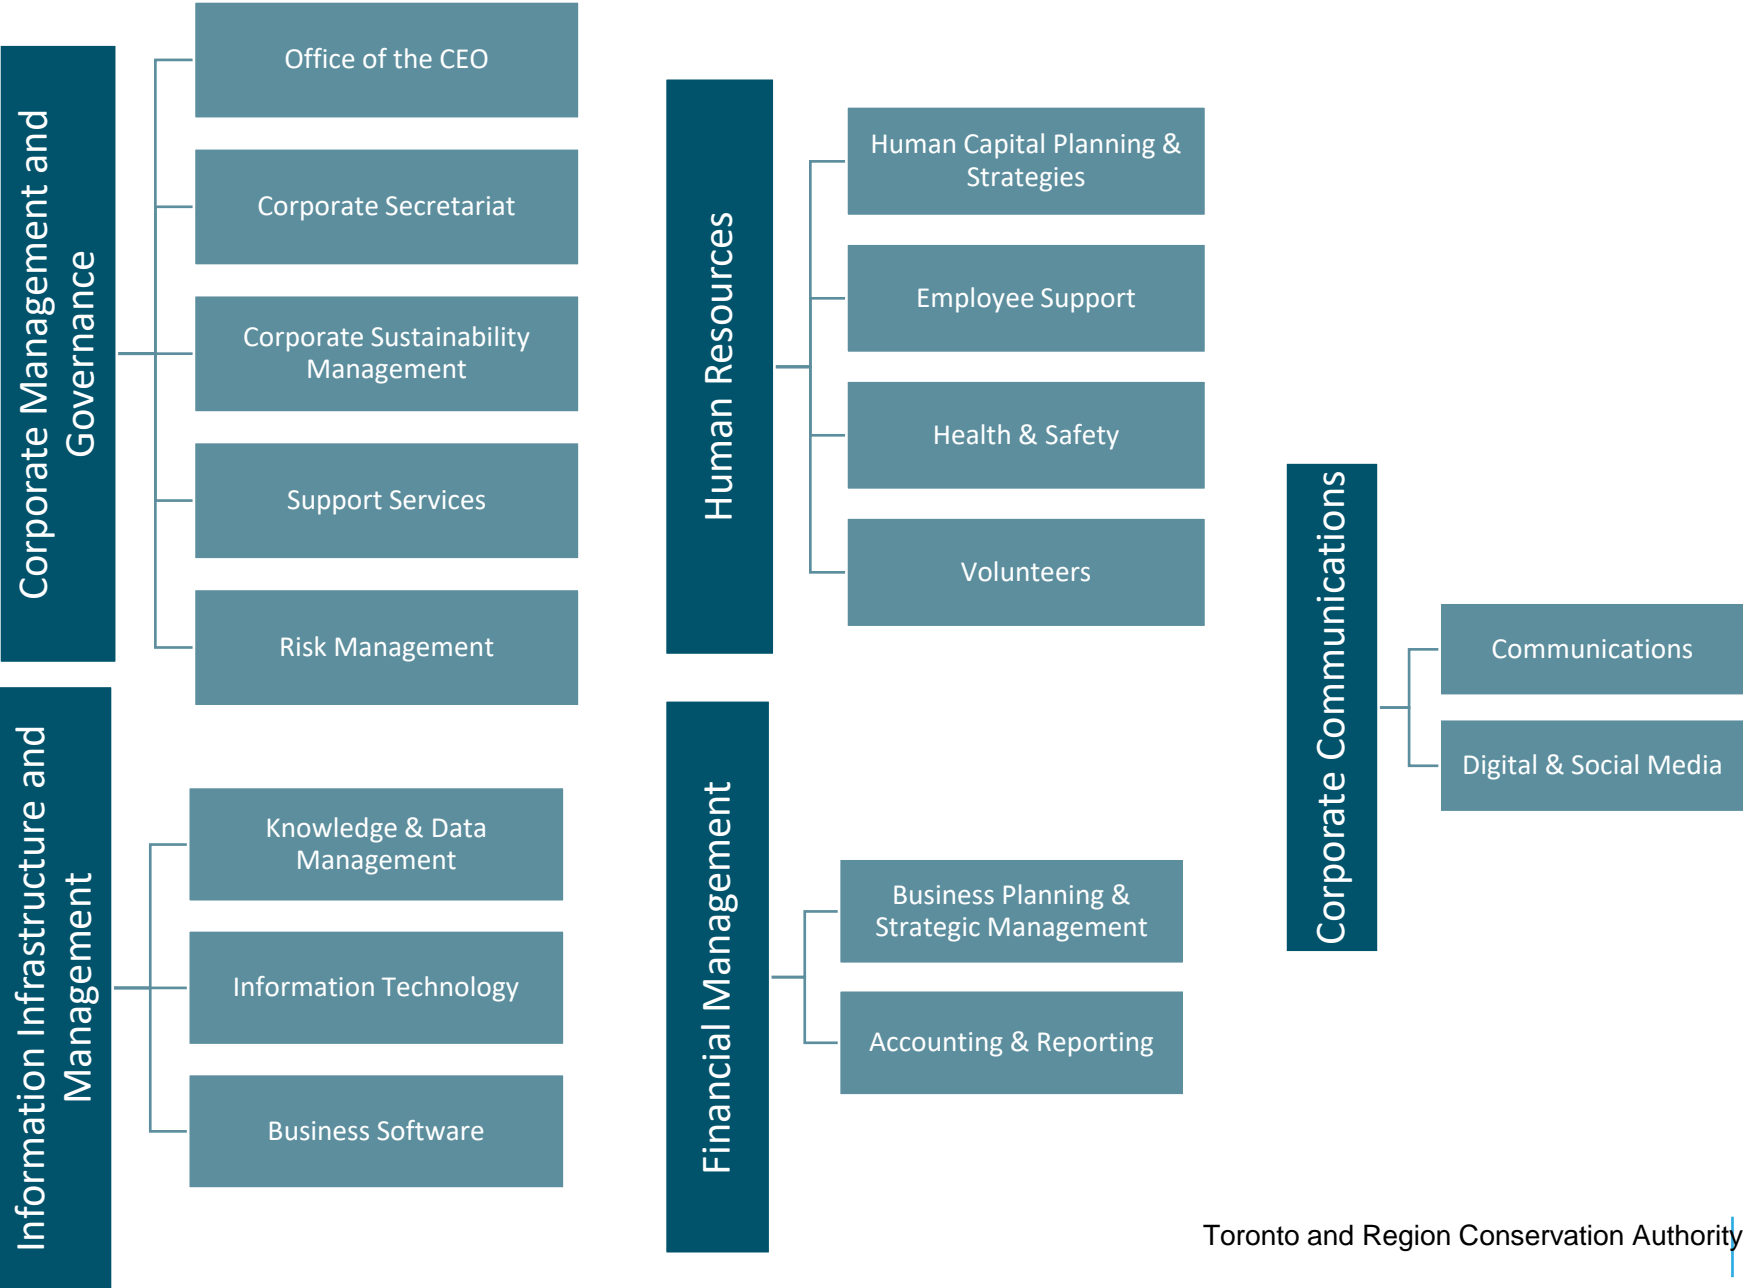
Corporate Management and Governance

Office of the CEO

Corporate Secretariat

Corporate Sustainability Management

Support Services

Risk Management

Human Resources

Human Capital Planning & Strategies

Employee Support

Health & Safety

Volunteers

Corporate Communications

Communications

Digital & Social Media

Information Infrastructure and Management

Knowledge & Data Management

Information Technology

Business Software

Financial Management

Business Planning & Strategic Management

Accounting & Reporting

Toronto and Region Conservation Authority